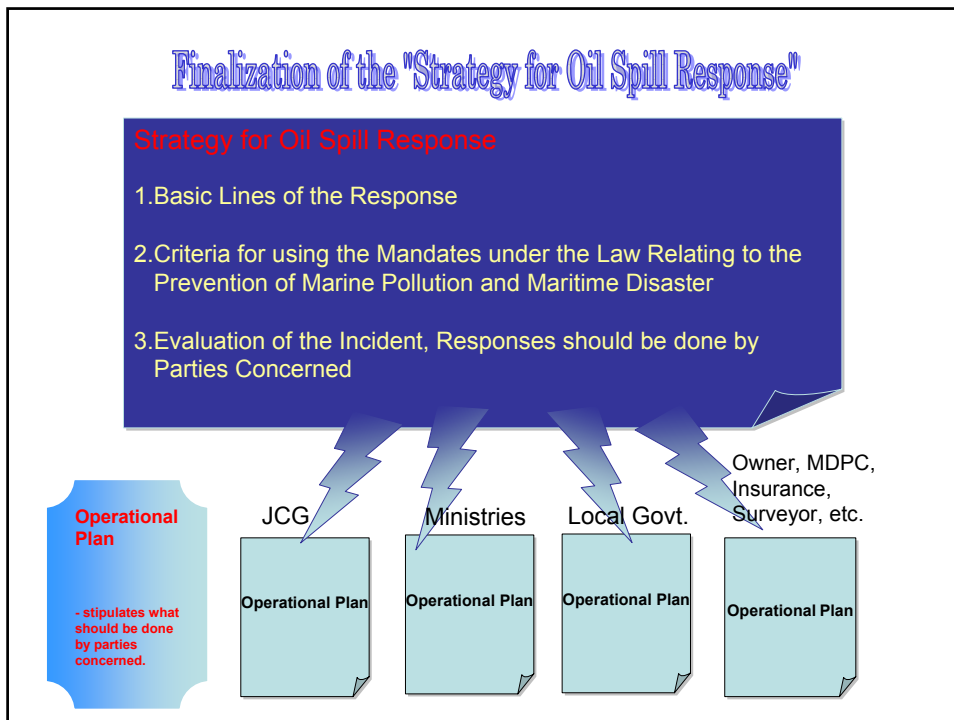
Finalization of the "Strategy for Oil Spill Response"

Strategy for Oil Spill Response

1.Basic Lines of the Response

2.Criteria for using the Mandates under the Law Relating to the Prevention of Marine Pollution and Maritime Disaster

3.Evaluation of the Incident, Responses should be done by Parties Concerned

Operational Plan

- stipulates what should be done by parties concerned.

JCG

Operational Plan

Ministries

Operational Plan

Local Govt.

Operational Plan

Owner, MDPC, Insurance, Surveyor, etc.

Operational Plan